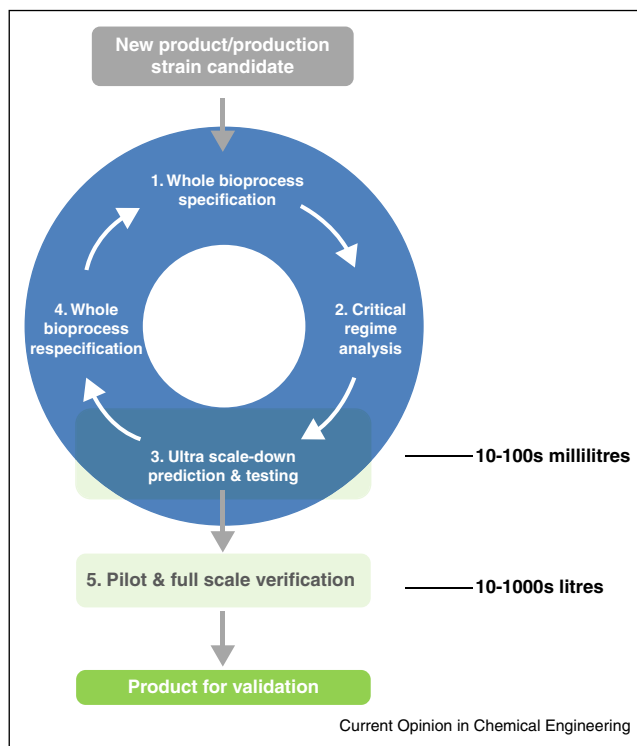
New product/production strain candidate

1. Whole bioprocess specification

2. Critical regime analysis

3. Ultra scale-down prediction & testing

4. Whole bioprocess respecification

10-100s millilitres

5. Pilot & full scale verification

10-1000s litres

Product for validation

Current Opinion in Chemical Engineering